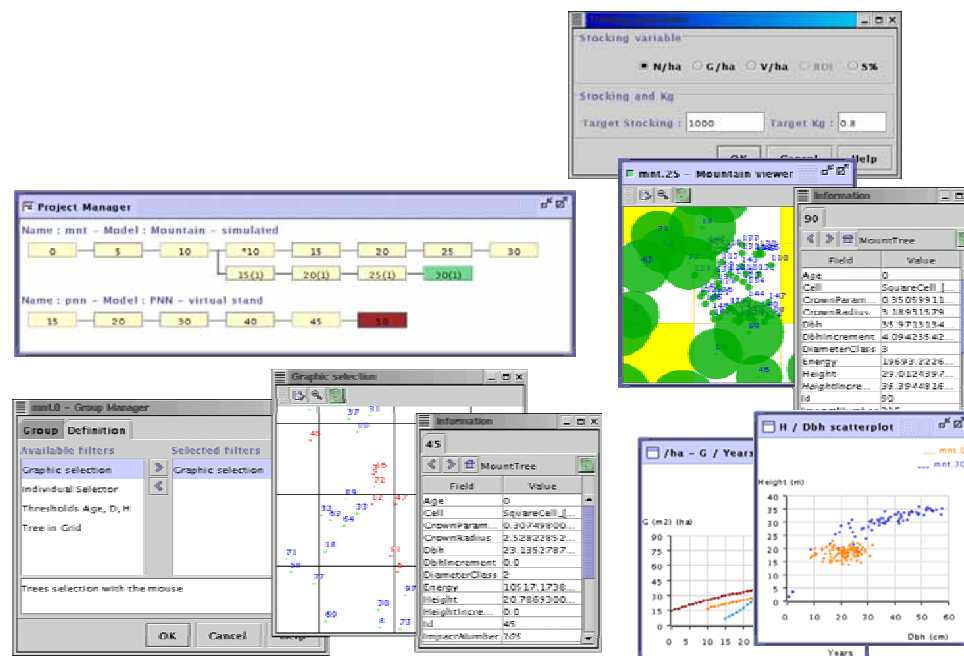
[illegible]

Stocking variable

N/ha G/ha V/ha RDI S%

Stocking and Kg

Target Stocking : 1000 Target Kg : 0.8

OK Cancel Help

Project Manager

Name : mnt - Model : Mountain - simulated

0 5 10 *10 15 20 25 30

15(1) 20(1) 25(1) 30(1)

Name : pnn - Model : PNN - virtual stand

15 20 30 40 45 50

mnt.25 - Mountain viewer

Information

90

MountTree

| Field | Value |
|---|---|
| Age | 0 |
| Cell | SquareCell_[... |
| CrownParam... | 0.35059911... |
| CrownRadius | 3.18931579 |
| Dbh | 55.9713154 |
| DbhIncrement | 4.09423542... |
| DiameterClass | 3 |
| Energy | 19693.2226... |
| Height | 29.0124397... |
| HeightIncre... | 36.3944816... |
| Id | 90 |

mnt.0 - Group Manager

Group Definition

Available filters

Graphic selection

Individual Selector

Thresholds Age, D, H

Tree in Grid

Selected filters

Graphic selection

Trees selection with the mouse

OK Cancel Help

Graphic selection

Information

45

MountTree

| Field | Value |
|---|---|
| Age | 0 |
| Cell | SquareCell_[... |
| CrownParam... | 0.30749800... |
| CrownRadius | 2.52822852... |
| Dbh | 23.1352787... |
| DbhIncrement | 0.0 |
| DiameterClass | 2 |
| Energy | 10517.1738... |
| Height | 20.7869300... |
| HeightIncre... | 0.0 |
| Id | 45 |
| ImpactNumber | 105 |

/ha - G / Years

G (m2) (ha)

90 75 60 45 30 15 0

0 5 10 15 20

H / Dbh scatterplot

mnt.0 mnt.30

Height (m)

35 30 25 20 15 10 5

0 10 20 30 40 50 60

Dbh (cm)

Years